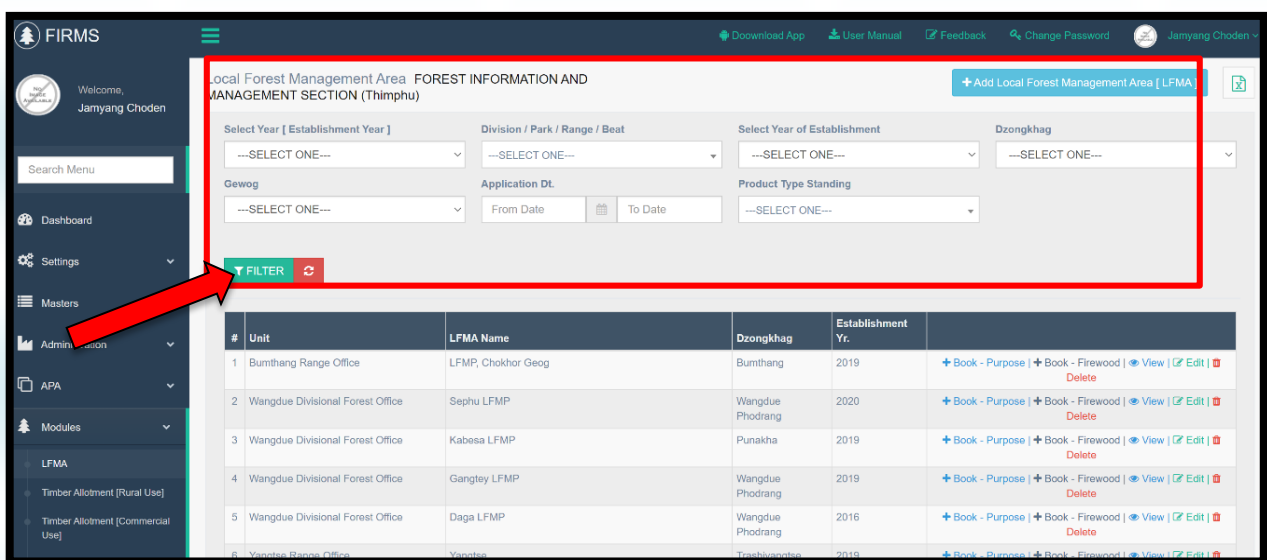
FIRMS

Doownload App User Manual Feedback Change Password Jamyang Choden

Welcome, Jamyang Choden

Search Menu

Dashboard

Settings

Masters

Admin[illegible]ation

APA

Modules

LFMA

Timber Allotment [Rural Use]

Timber Allotment [Commercial Use]

Local Forest Management Area FOREST INFORMATION AND MANAGEMENT SECTION (Thimphu)

+ Add Local Forest Management Area [ LFMA ]

Select Year [ Establishment Year ]
---SELECT ONE---

Division / Park / Range / Beat
---SELECT ONE---

Select Year of Establishment
---SELECT ONE---

Dzongkhag
---SELECT ONE---

Gewog
---SELECT ONE---

Application Dt.
From Date To Date

Product Type Standing
---SELECT ONE---

FILTER

| # | Unit | LFMA Name | Dzongkhag | Establishment Yr. | |
|---|---|---|---|---|---|
| 1 | Bumthang Range Office | LFMP, Chokhor Geog | Bumthang | 2019 | + Book - Purpose \| + Book - Firewood \| View \| Edit \| Delete |
| 2 | Wangdue Divisional Forest Office | Sephu LFMP | Wangdue Phodrang | 2020 | + Book - Purpose \| + Book - Firewood \| View \| Edit \| Delete |
| 3 | Wangdue Divisional Forest Office | Kabesa LFMP | Punakha | 2019 | + Book - Purpose \| + Book - Firewood \| View \| Edit \| Delete |
| 4 | Wangdue Divisional Forest Office | Gangtey LFMP | Wangdue Phodrang | 2019 | + Book - Purpose \| + Book - Firewood \| View \| Edit \| Delete |
| 5 | Wangdue Divisional Forest Office | Daga LFMP | Wangdue Phodrang | 2016 | + Book - Purpose \| + Book - Firewood \| View \| Edit \| Delete |
| 6 | Yangtse Range Office | Yangtse | Trashiyangtse | 2019 | + Book - Purpose \| + Book - Firewood \| View \| Edit \| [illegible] |